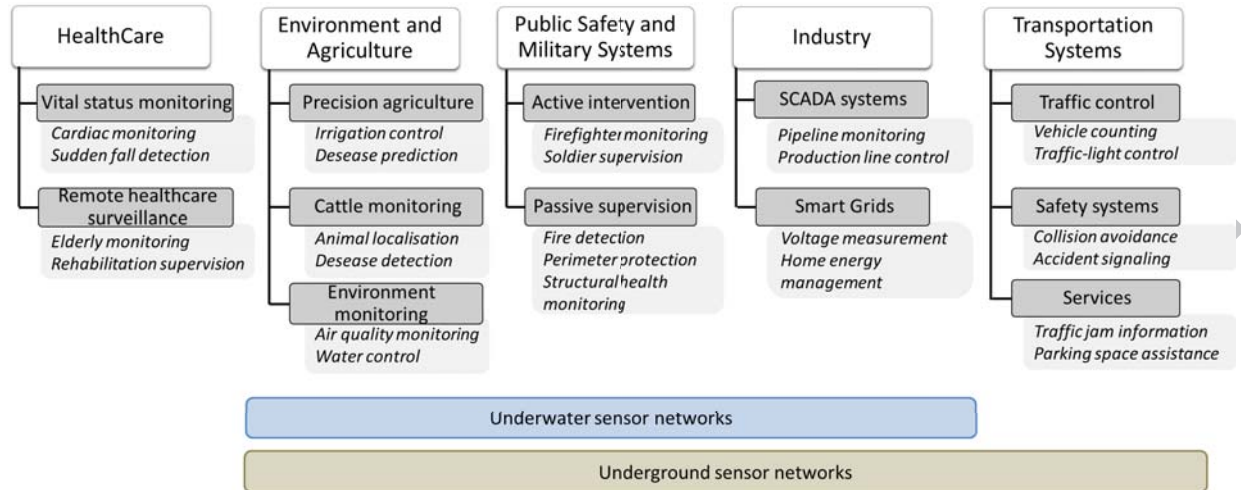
HealthCare

Vital status monitoring
Cardiac monitoring
Sudden fall detection

Remote healthcare surveillance
Elderly monitoring
Rehabilitation supervision

Environment and Agriculture

Precision agriculture
Irrigation control
Desease prediction

Cattle monitoring
Animal localisation
Desease detection

Environment monitoring
Air quality monitoring
Water control

Public Safety and Military Systems

Active intervention
Firefighter monitoring
Soldier supervision

Passive supervision
Fire detection
Perimeter protection
Structural health monitoring

Industry

SCADA systems
Pipeline monitoring
Production line control

Smart Grids
Voltage measurement
Home energy management

Transportation Systems

Traffic control
Vehicle counting
Traffic-light control

Safety systems
Collision avoidance
Accident signaling

Services
Traffic jam information
Parking space assistance

Underwater sensor networks

Underground sensor networks